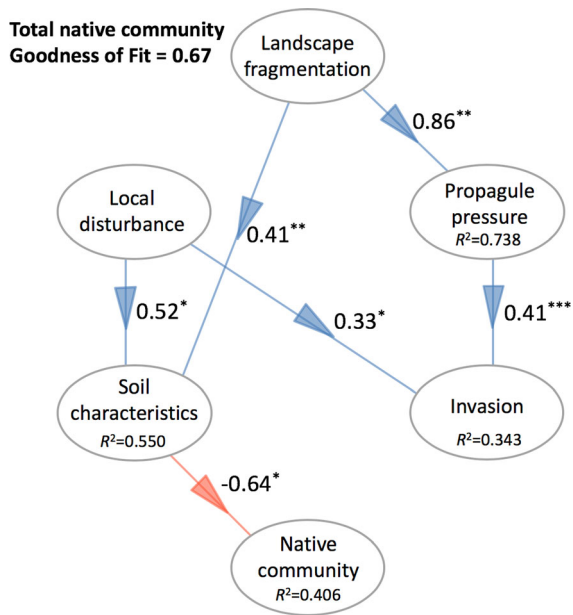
Total native community
Goodness of Fit = 0.67

Landscape fragmentation

$0.86^{**}$

Local disturbance

$0.41^{**}$

Propagule pressure
$R^2$=0.738

$0.52^{*}$

$0.33^{*}$

$0.41^{***}$

Soil characteristics
$R^2$=0.550

Invasion
$R^2$=0.343

$-0.64^{*}$

Native community
$R^2$=0.406